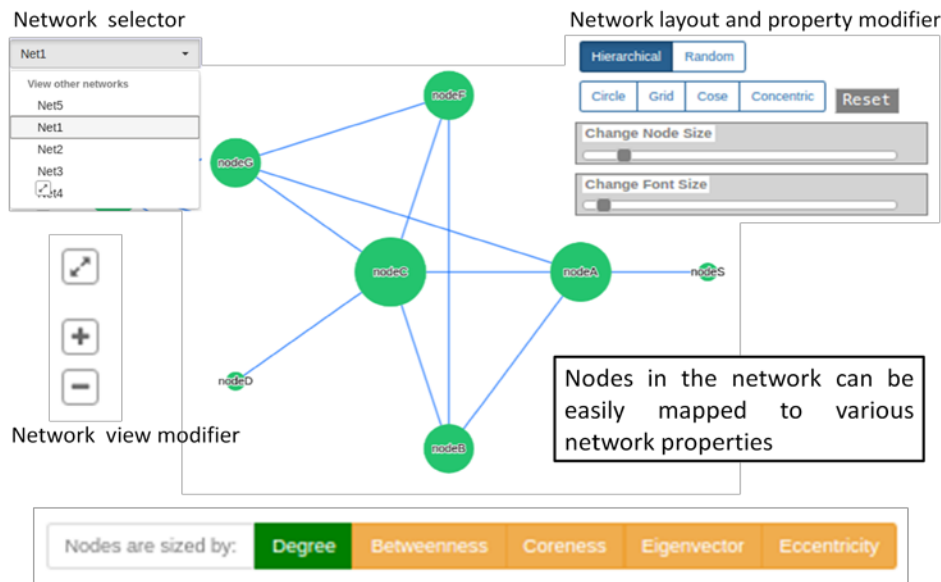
Network selector

Net1

View other networks

Net5

Net1

Net2

Net3

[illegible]t4

Network layout and property modifier

Hierarchical | Random

Circle | Grid | Cose | Concentric

Reset

Change Node Size

Change Font Size

nodeF

nodeG

nodeC

nodeA

nodeS

nodeD

nodeB

Network view modifier

Nodes in the network can be easily mapped to various network properties

| Nodes are sized by: | Degree | Betweenness | Coreness | Eigenvector | Eccentricity |